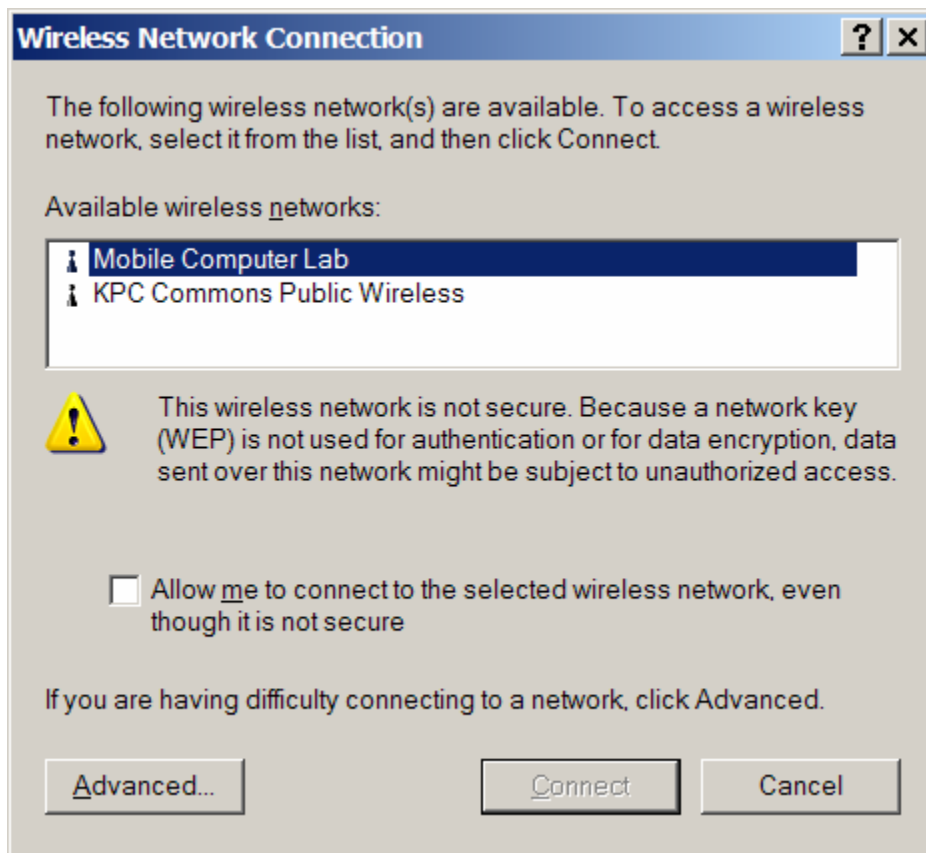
Wireless Network Connection

? ×

The following wireless network(s) are available. To access a wireless network, select it from the list, and then click Connect.

Available wireless networks:

Mobile Computer Lab
KPC Commons Public Wireless

This wireless network is not secure. Because a network key (WEP) is not used for authentication or for data encryption, data sent over this network might be subject to unauthorized access.

Allow me to connect to the selected wireless network, even though it is not secure

If you are having difficulty connecting to a network, click Advanced.

Advanced... Connect Cancel